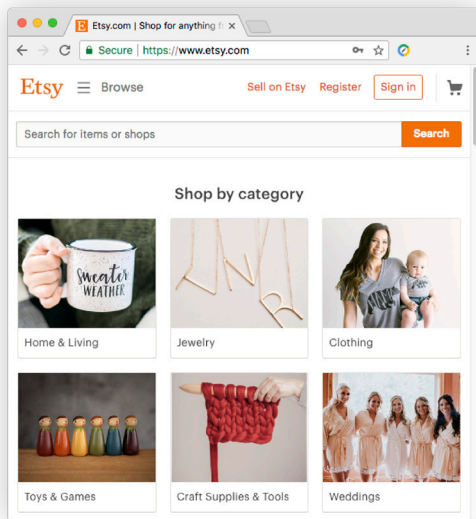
E Etsy.com | Shop for anything f ×

Secure | https://www.etsy.com

Etsy ☰ Browse Sell on Etsy Register Sign in

Search for items or shops Search

Shop by category

Sweater WEATHER

Home & Living

Jewelry

Clothing

Toys & Games

Craft Supplies & Tools

Weddings